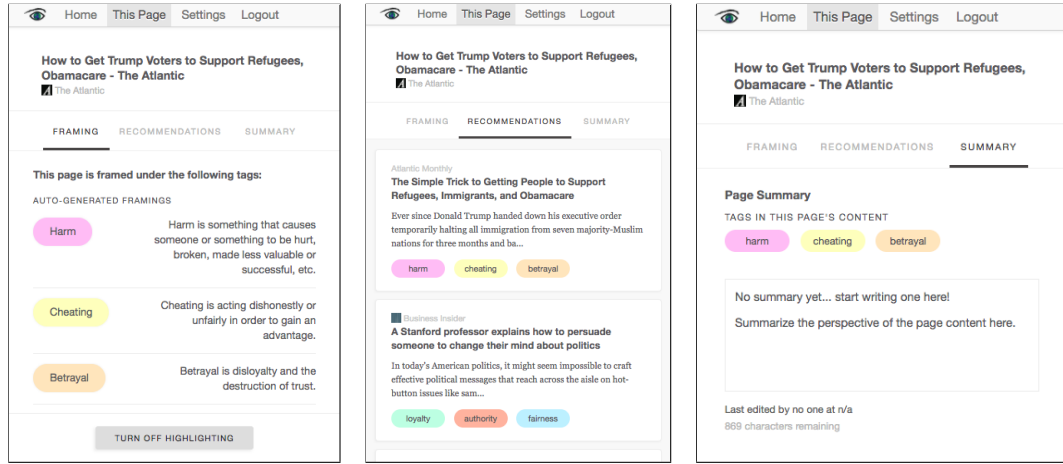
Home This Page Settings Logout

How to Get Trump Voters to Support Refugees, Obamacare - The Atlantic
The Atlantic

FRAMING RECOMMENDATIONS SUMMARY

This page is framed under the following tags:

AUTO-GENERATED FRAMINGS

Harm
Harm is something that causes someone or something to be hurt, broken, made less valuable or successful, etc.

Cheating
Cheating is acting dishonestly or unfairly in order to gain an advantage.

Betrayal
Betrayal is disloyalty and the destruction of trust.

TURN OFF HIGHLIGHTING

Home This Page Settings Logout

How to Get Trump Voters to Support Refugees, Obamacare - The Atlantic
The Atlantic

FRAMING RECOMMENDATIONS SUMMARY

Atlantic Monthly
The Simple Trick to Getting People to Support Refugees, Immigrants, and Obamacare
Ever since Donald Trump handed down his executive order temporarily halting all immigration from seven majority-Muslim nations for three months and ba...
harm cheating betrayal

Business Insider
A Stanford professor explains how to persuade someone to change their mind about politics
In today's American politics, it might seem impossible to craft effective political messages that reach across the aisle on hot-button issues like sam...
loyalty authority fairness

Home This Page Settings Logout

How to Get Trump Voters to Support Refugees, Obamacare - The Atlantic
The Atlantic

FRAMING RECOMMENDATIONS SUMMARY

Page Summary
TAGS IN THIS PAGE'S CONTENT
harm cheating betrayal

No summary yet... start writing one here!

Summarize the perspective of the page content here.

Last edited by no one at n/a
869 characters remaining